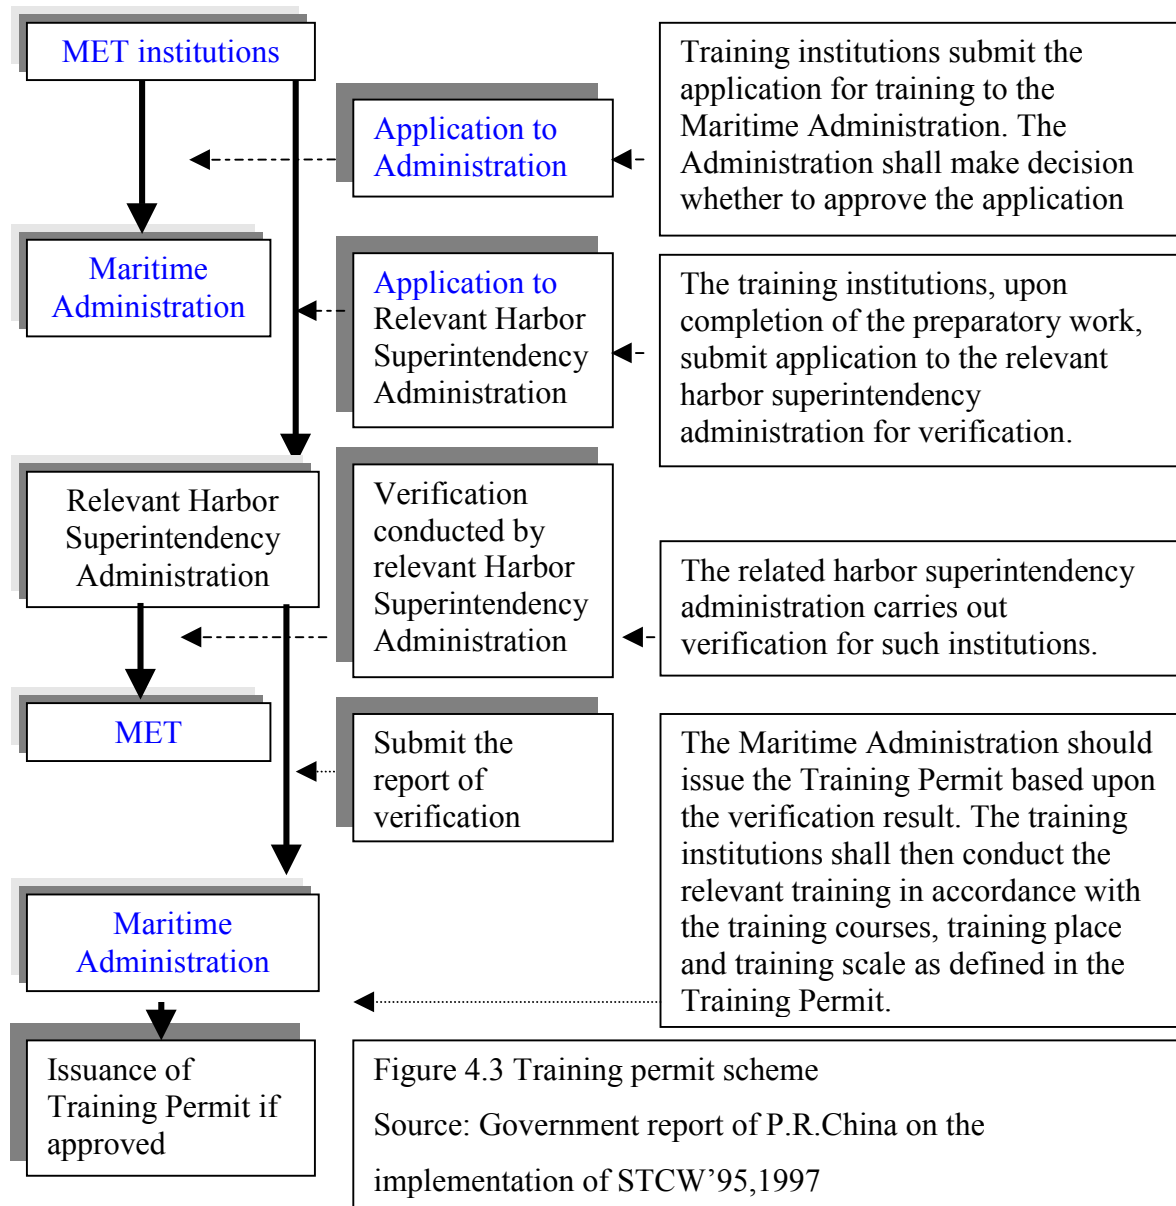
MET institutions

Application to Administration

Training institutions submit the application for training to the Maritime Administration. The Administration shall make decision whether to approve the application

Maritime Administration

Application to Relevant Harbor Superintendency Administration

The training institutions, upon completion of the preparatory work, submit application to the relevant harbor superintendency administration for verification.

Relevant Harbor Superintendency Administration

Verification conducted by relevant Harbor Superintendency Administration

The related harbor superintendency administration carries out verification for such institutions.

MET

Submit the report of verification

The Maritime Administration should issue the Training Permit based upon the verification result. The training institutions shall then conduct the relevant training in accordance with the training courses, training place and training scale as defined in the Training Permit.

Maritime Administration

Issuance of Training Permit if approved

Figure 4.3 Training permit scheme

Source: Government report of P.R.China on the implementation of STCW’95,1997